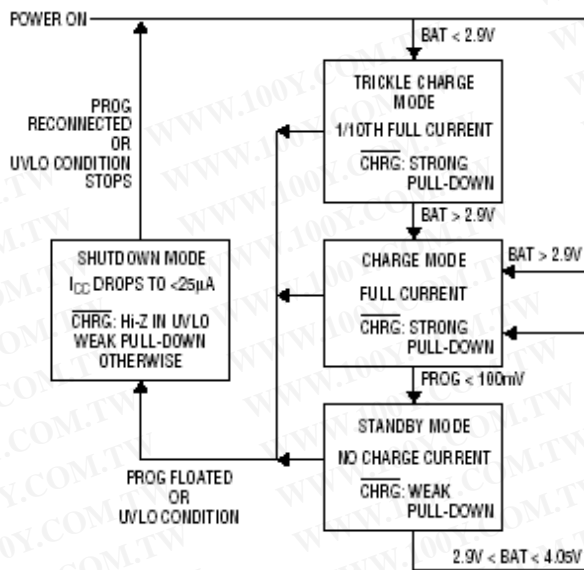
POWER ON

BAT < 2.9V

TRICKLE CHARGE MODE
1/10TH FULL CURRENT
$\overline{CHRG}$: STRONG PULL-DOWN

BAT > 2.9V

PROG RECONNECTED OR UVLO CONDITION STOPS

SHUTDOWN MODE
$I_{CC}$ DROPS TO <25µA
$\overline{CHRG}$: Hi-Z IN UVLO WEAK PULL-DOWN OTHERWISE

CHARGE MODE
FULL CURRENT
$\overline{CHRG}$: STRONG PULL-DOWN

BAT > 2.9V

PROG < 100mV

STANDBY MODE
NO CHARGE CURRENT
$\overline{CHRG}$: WEAK PULL-DOWN

PROG FLOATED OR UVLO CONDITION

2.9V < BAT < 4.05V

WWW.100Y.COM.TW